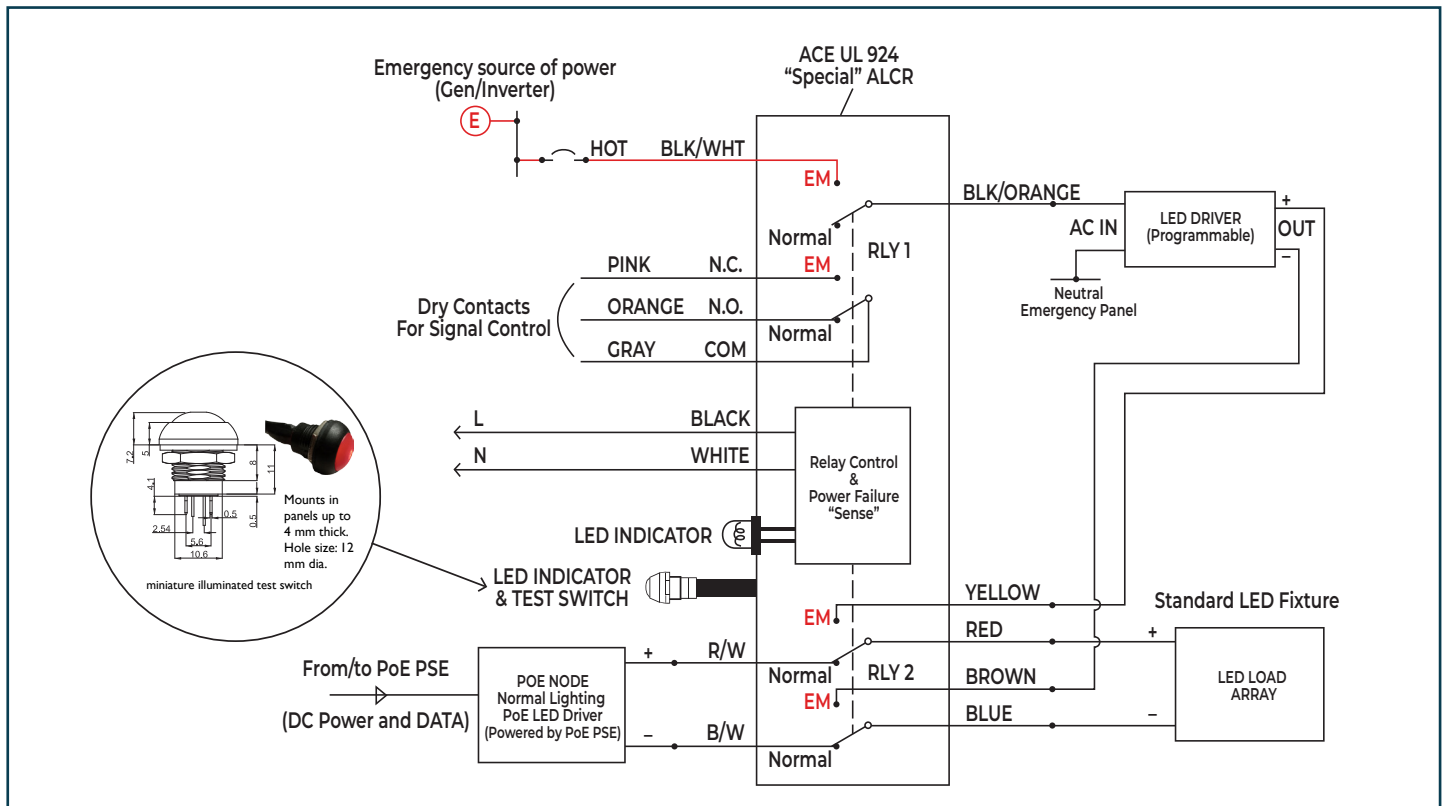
Emergency source of power
(Gen/Inverter)

E

HOT BLK/WHT

ACE UL 924
"Special" ALCR

EM

BLK/ORANGE

LED DRIVER
(Programmable)

AC IN

+
OUT
–

Normal

RLY 1

Neutral
Emergency Panel

PINK N.C.

EM

Dry Contacts
For Signal Control

ORANGE N.O.

Normal

GRAY COM

L BLACK

N WHITE

Relay Control
&
Power Failure
"Sense"

7.2
5
8
11
4.1
0.5
0.5
2.54
5.6
10.6

Mounts in panels up to 4 mm thick. Hole size: 12 mm dia.

miniature illuminated test switch

LED INDICATOR

LED INDICATOR
& TEST SWITCH

YELLOW

Standard LED Fixture

EM

RED

+

From/to PoE PSE

POE NODE
Normal Lighting
PoE LED Driver
(Powered by PoE PSE)

+ R/W

Normal

RLY 2

BROWN

LED LOAD
ARRAY

EM

BLUE

–

(DC Power and DATA)

– B/W

Normal